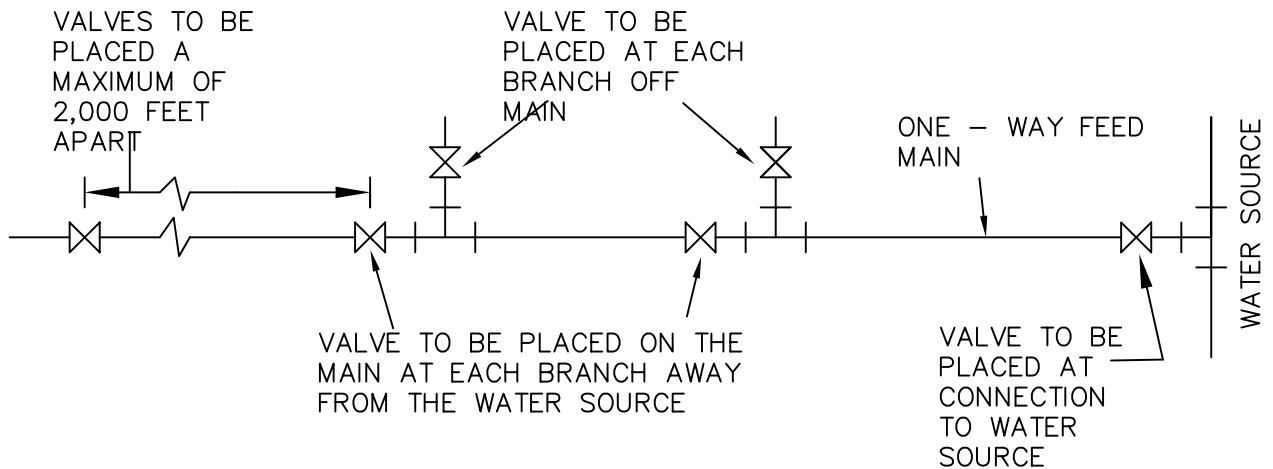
VALVES TO BE PLACED A MAXIMUM OF 2,000 FEET APART

VALVE TO BE PLACED AT EACH BRANCH OFF MAIN

ONE – WAY FEED MAIN

WATER SOURCE

VALVE TO BE PLACED ON THE MAIN AT EACH BRANCH AWAY FROM THE WATER SOURCE

VALVE TO BE PLACED AT CONNECTION TO WATER SOURCE